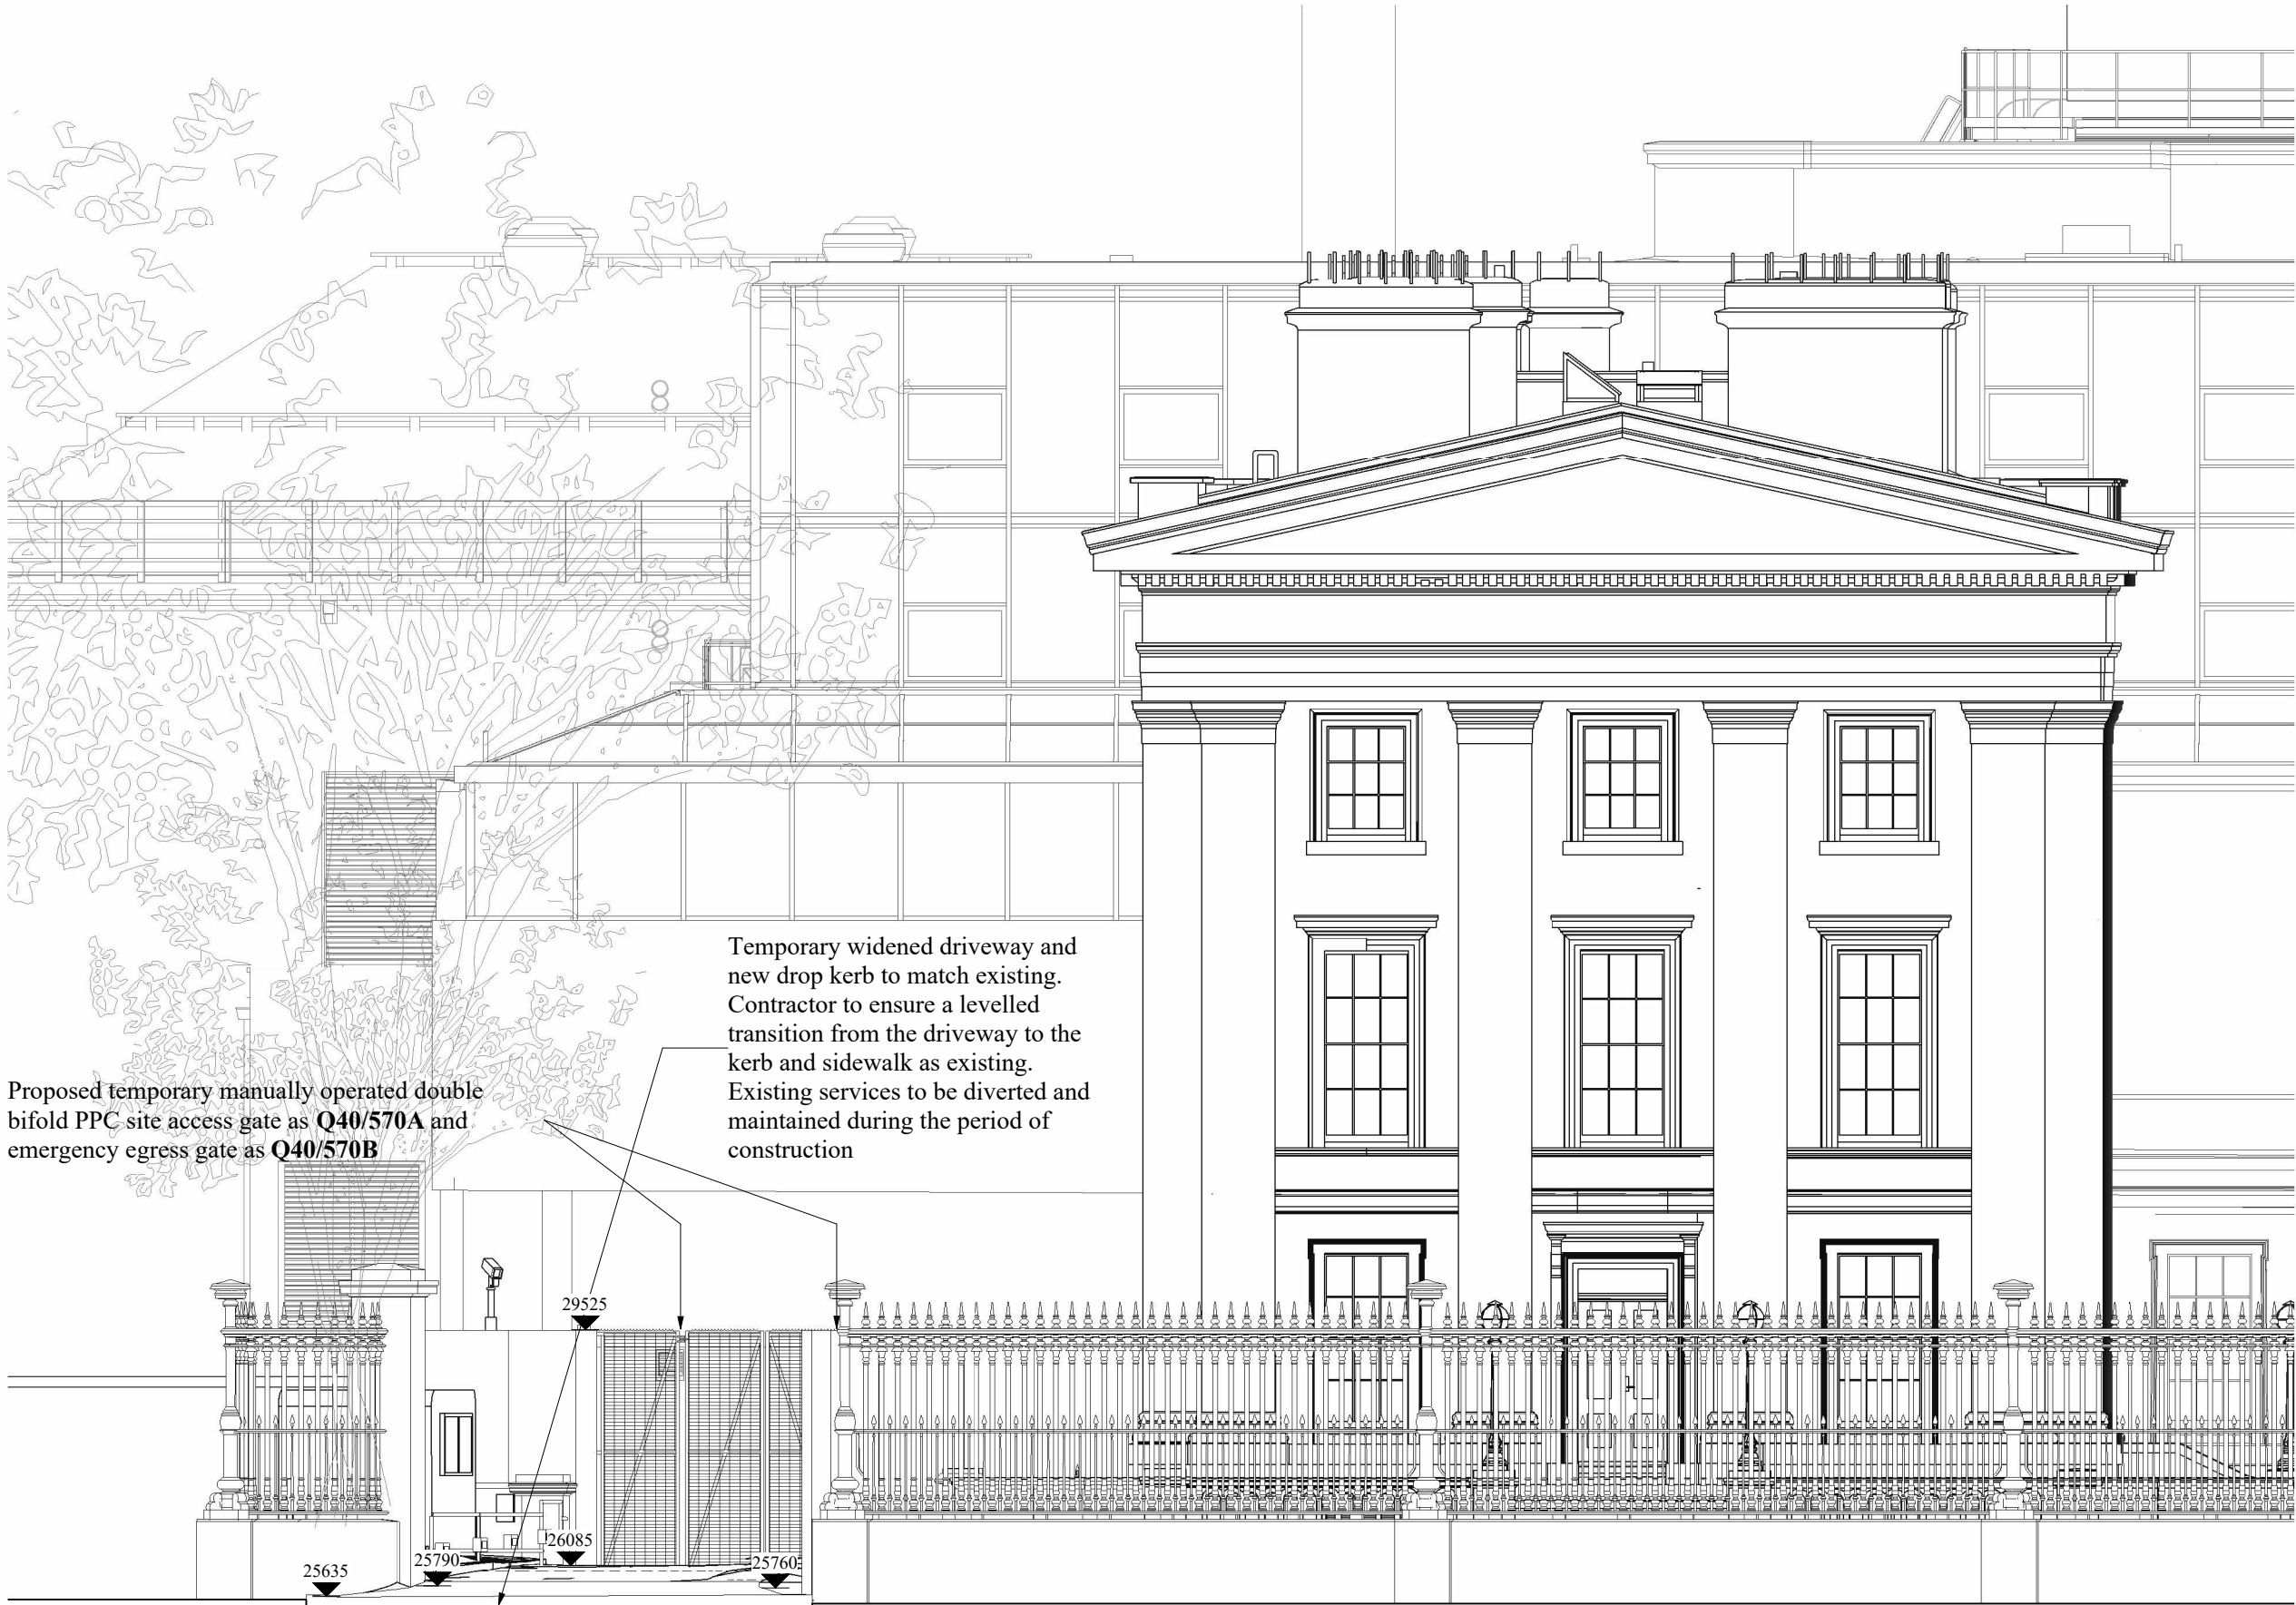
Temporary widened driveway and new drop kerb to match existing. Contractor to ensure a levelled transition from the driveway to the kerb and sidewalk as existing. Existing services to be diverted and maintained during the period of construction

Proposed temporary manually operated double bifold PPC site access gate as **Q40/570A** and emergency egress gate as **Q40/570B**

29525

26085

25790

25760

25635